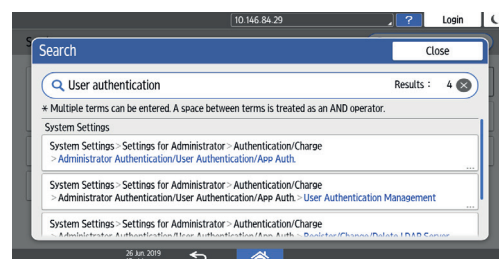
10.146.84.29

?

Login

Search

Close

User authentication

Results : 4

∗ Multiple terms can be entered. A space between terms is treated as an AND operator.

System Settings

System Settings > Settings for Administrator > Authentication/Charge > Administrator Authentication/User Authentication/App Auth.

...

System Settings > Settings for Administrator > Authentication/Charge > Administrator Authentication/User Authentication/App Auth. > User Authentication Management

...

System Settings > Settings for Administrator > Authentication/Charge > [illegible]

26 Jun. 2019